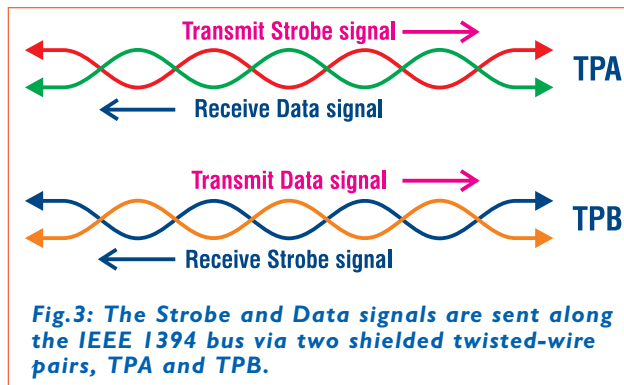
Transmit Strobe signal

TPA

Receive Data signal

Transmit Data signal

TPB

Receive Strobe signal

Fig.3: The Strobe and Data signals are sent along the IEEE 1394 bus via two shielded twisted-wire pairs, TPA and TPB.